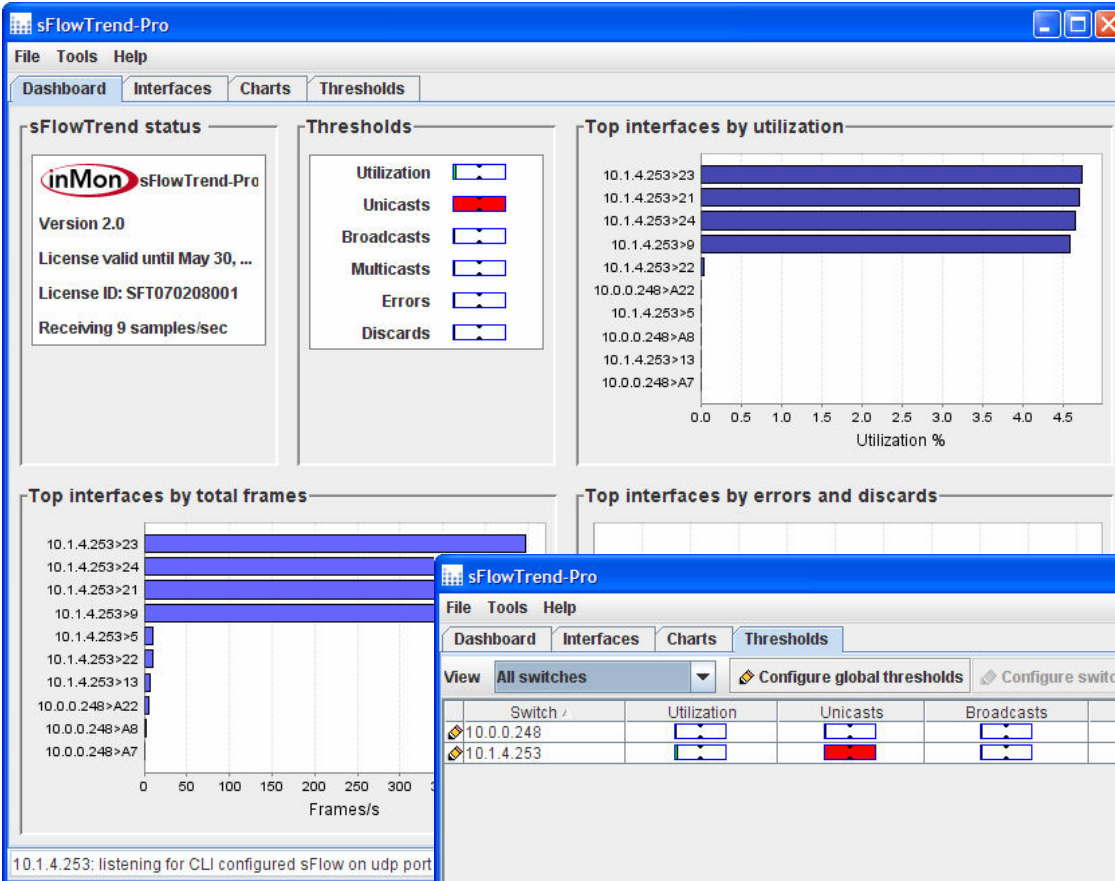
sFlowTrend-Pro

File Tools Help

Dashboard Interfaces Charts Thresholds

sFlowTrend status

inMon sFlowTrend-Pro

Version 2.0

License valid until May 30, ...

License ID: SFT070208001

Receiving 9 samples/sec

Thresholds

Utilization

Unicasts

Broadcasts

Multicasts

Errors

Discards

Top interfaces by utilization

10.1.4.253>23
10.1.4.253>21
10.1.4.253>24
10.1.4.253>9
10.1.4.253>22
10.0.0.248>A22
10.1.4.253>5
10.0.0.248>A8
10.1.4.253>13
10.0.0.248>A7

0.0 0.5 1.0 1.5 2.0 2.5 3.0 3.5 4.0 4.5

Utilization %

Top interfaces by total frames

10.1.4.253>23
10.1.4.253>24
10.1.4.253>21
10.1.4.253>9
10.1.4.253>5
10.1.4.253>22
10.1.4.253>13
10.0.0.248>A22
10.0.0.248>A8
10.0.0.248>A7

0 50 100 150 200 250 300 3

Frames/s

Top interfaces by errors and discards

10.1.4.253: listening for CLI configured sFlow on udp port

sFlowTrend-Pro

File Tools Help

Dashboard Interfaces Charts Thresholds

View All switches

Configure global thresholds

Configure switc

| Switch | Utilization | Unicasts | Broadcasts |
|---|---|---|---|
| 10.0.0.248 | | | |
| 10.1.4.253 | | | |